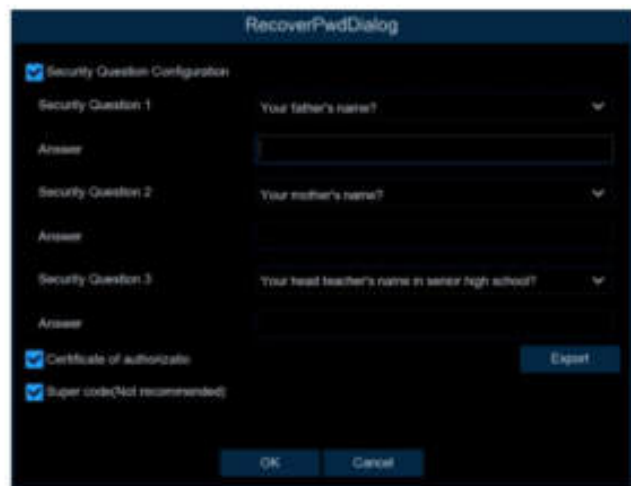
RecoverPwdDialog

Security Question Configuration

Security Question 1

Your father's name?

Answer

Security Question 2

Your mother's name?

Answer

Security Question 3

Your head teacher's name in senior high school?

Answer

Certificate of authorizatio

Export

Super code(Not recommended)

OK

Cancel